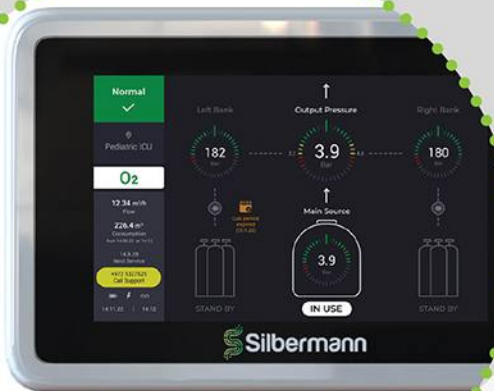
Normal

Pediatric ICU

O2

12.34 m³/h
Flow

226.4 m³
Consumption
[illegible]

14.8.20
Next Service

+972 5327825
Call Support

14.11.20 | 14:10

Left Bank
182
Bar

Output Pressure
3.9
Bar

Right Bank
180
Bar

Calib period expired
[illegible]

Main Source
3.9
Bar

STAND BY

IN USE

STAND BY

Silbermann